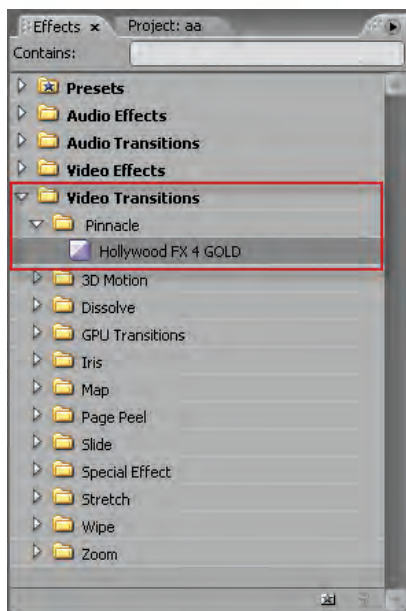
Effects ×
Project: aa
Contains:
Presets
Audio Effects
Audio Transitions
Video Effects
Video Transitions
Pinnacle
Hollywood FX 4 GOLD
3D Motion
Dissolve
GPU Transitions
Iris
Map
Page Peel
Slide
Special Effect
Stretch
Wipe
Zoom